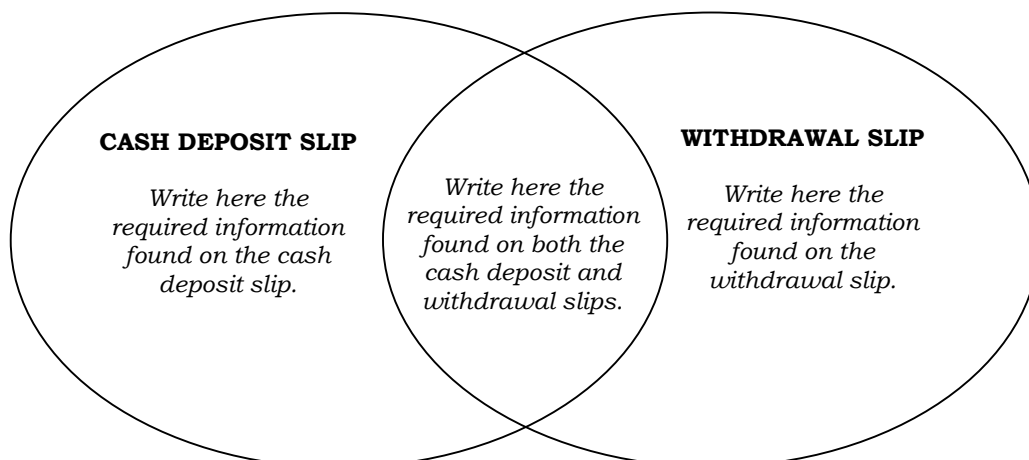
CASH DEPOSIT SLIP

*Write here the required information found on the cash deposit slip.*

*Write here the required information found on both the cash deposit and withdrawal slips.*

WITHDRAWAL SLIP

*Write here the required information found on the withdrawal slip.*